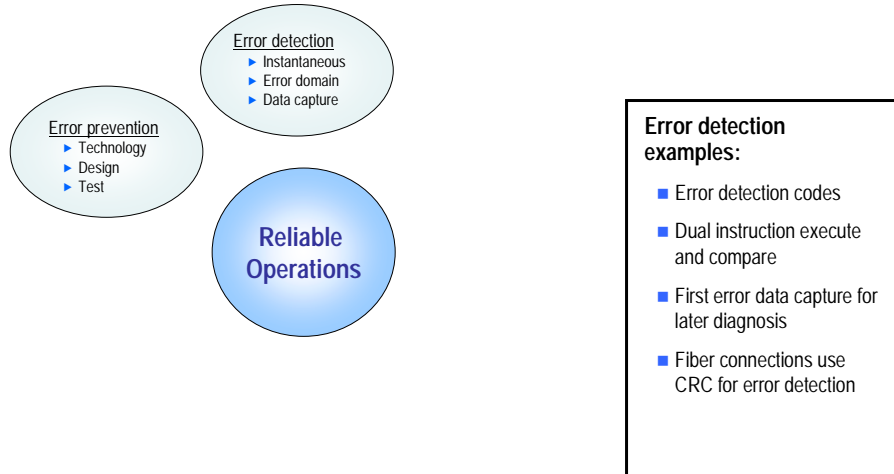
Error detection
Instantaneous
Error domain
Data capture

Error prevention
Technology
Design
Test

Reliable Operations

Error detection examples:

Error detection codes

Dual instruction execute and compare

First error data capture for later diagnosis

Fiber connections use CRC for error detection